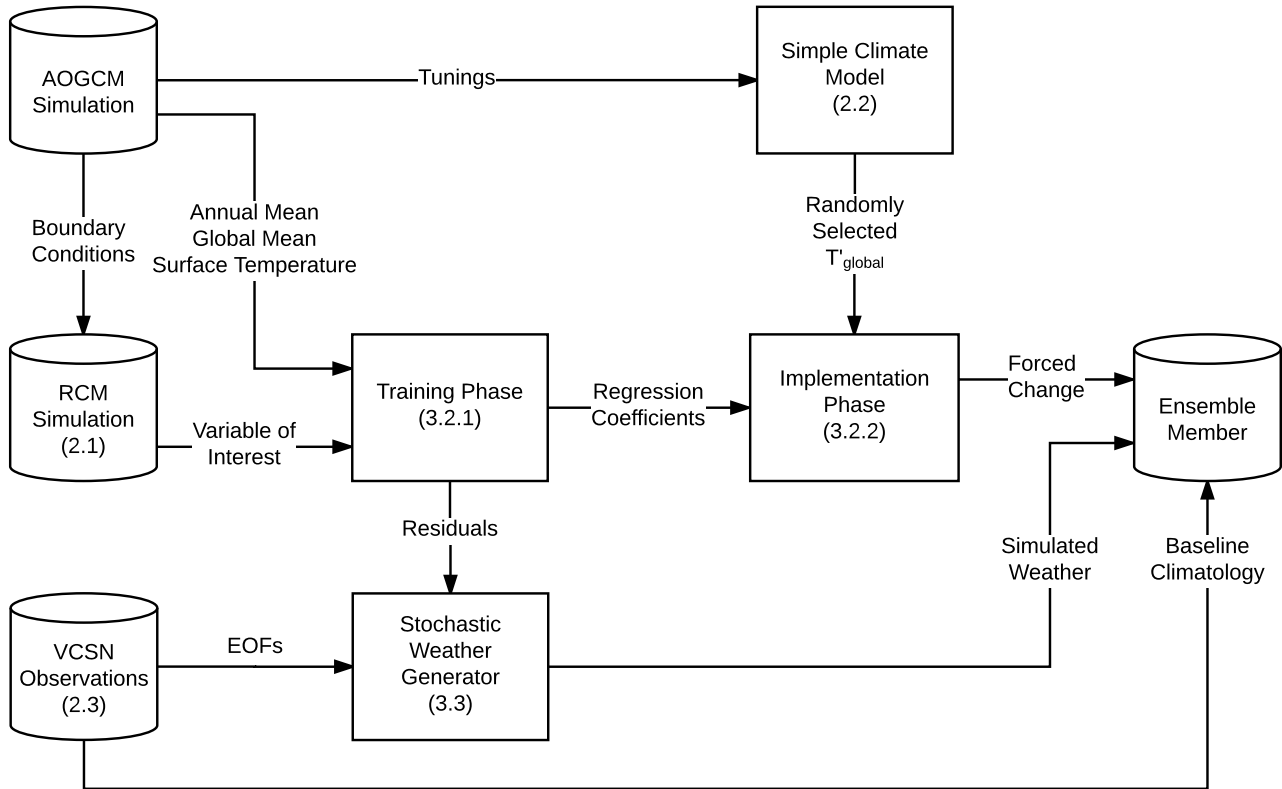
AOGCM Simulation

Tunings

Simple Climate Model (2.2)

Boundary Conditions

Annual Mean Global Mean Surface Temperature

Randomly Selected $T'_{global}$

RCM Simulation (2.1)

Variable of Interest

Training Phase (3.2.1)

Regression Coefficients

Implementation Phase (3.2.2)

Forced Change

Ensemble Member

Residuals

Simulated Weather

Baseline Climatology

VCSN Observations (2.3)

EOFs

Stochastic Weather Generator (3.3)